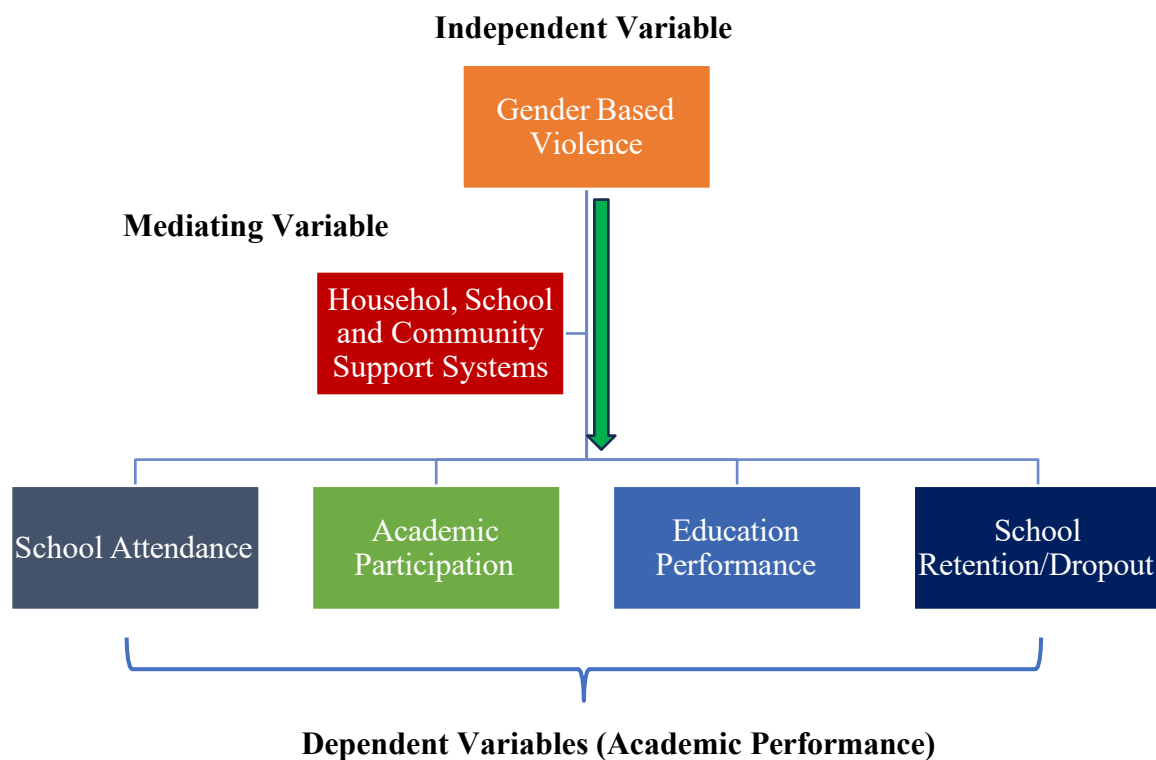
Independent Variable

Gender Based Violence

Mediating Variable

Househol, School and Community Support Systems

School Attendance

Academic Participation

Education Performance

School Retention/Dropout

Dependent Variables (Academic Performance)